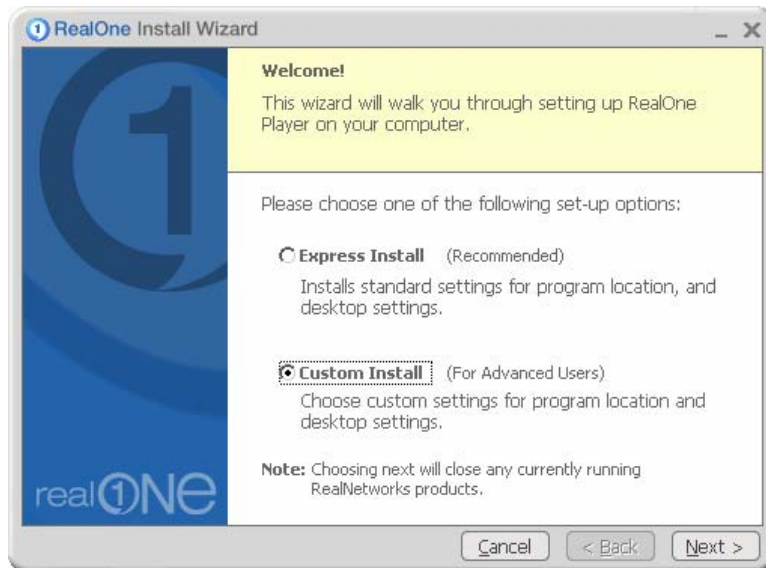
RealOne Install Wizard

_ X

Welcome!

This wizard will walk you through setting up RealOne Player on your computer.

Please choose one of the following set-up options:

Express Install (Recommended)

Installs standard settings for program location, and desktop settings.

Custom Install (For Advanced Users)

Choose custom settings for program location and desktop settings.

Note: Choosing next will close any currently running RealNetworks products.

real1NE

Cancel

< Back

Next >